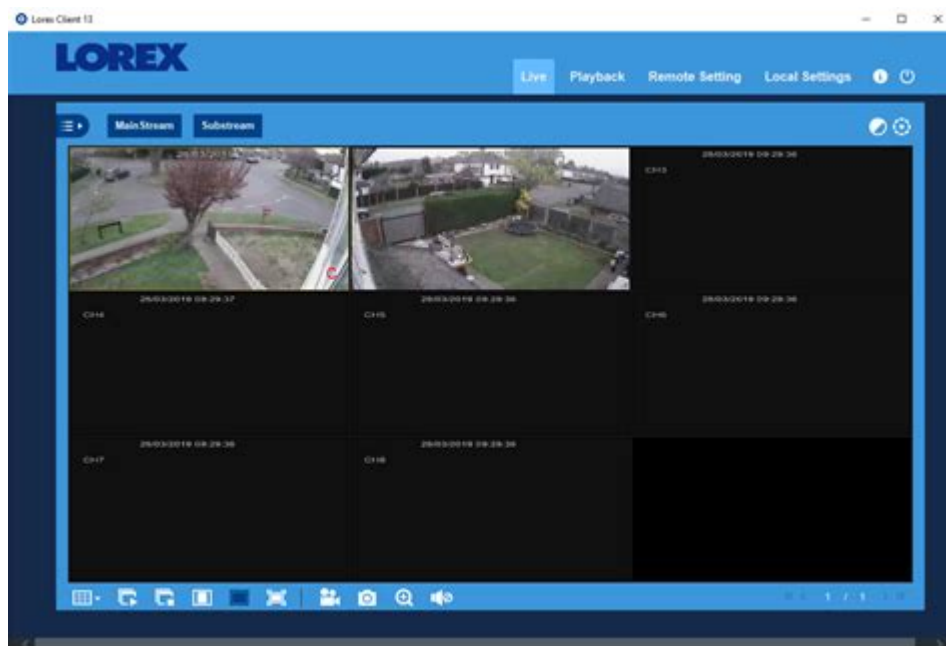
Lorex Client 13

LOREX

Live Playback Remote Setting Local Settings

Main Stream Substream

25/03/2019 09:29:36
CH3

25/03/2019 09:29:37
CH4

25/03/2019 09:29:36
CH5

25/03/2019 09:29:36
CH6

25/03/2019 09:29:36
CH7

25/03/2019 09:29:36
CH8

1 / 1